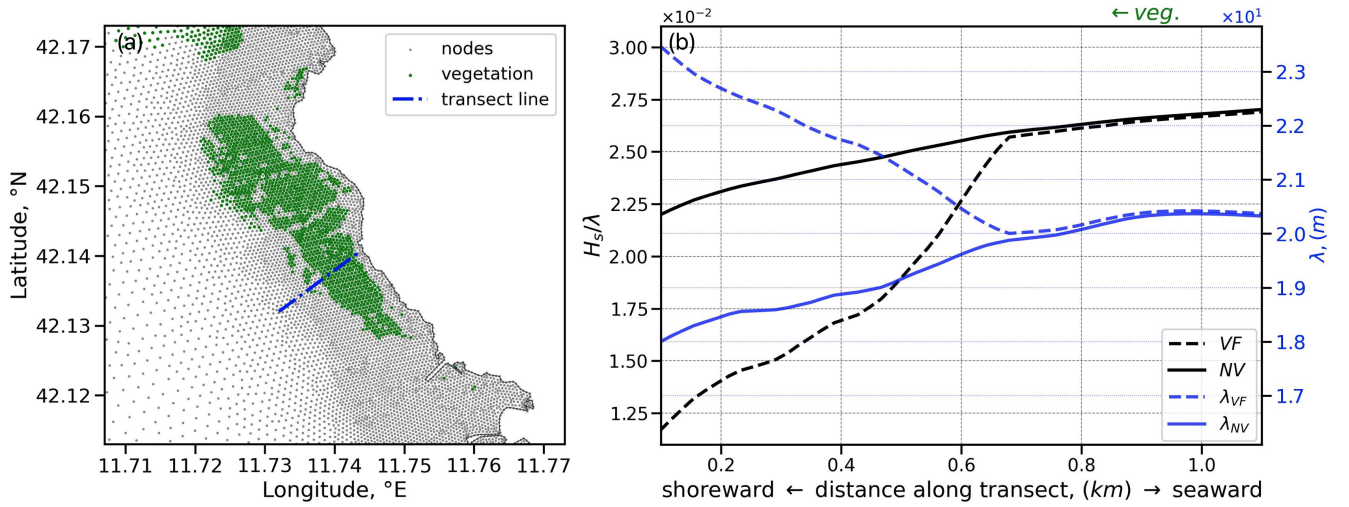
(a)

nodes
vegetation
transect line

42.17
42.16
42.15
42.14
42.13
42.12

Latitude, °N

11.71 11.72 11.73 11.74 11.75 11.76 11.77

Longitude, °E

$\times10^{-2}$

← veg.

$\times10^{1}$

(b)

3.00
2.75
2.50
2.25
2.00
1.75
1.50
1.25

$H_s/\lambda$

2.3
2.2
2.1
2.0
1.9
1.8
1.7

$\lambda, (m)$

$VF$
$NV$
$\lambda_{VF}$
$\lambda_{NV}$

0.2 0.4 0.6 0.8 1.0

shoreward ← distance along transect, $(km)$ → seaward